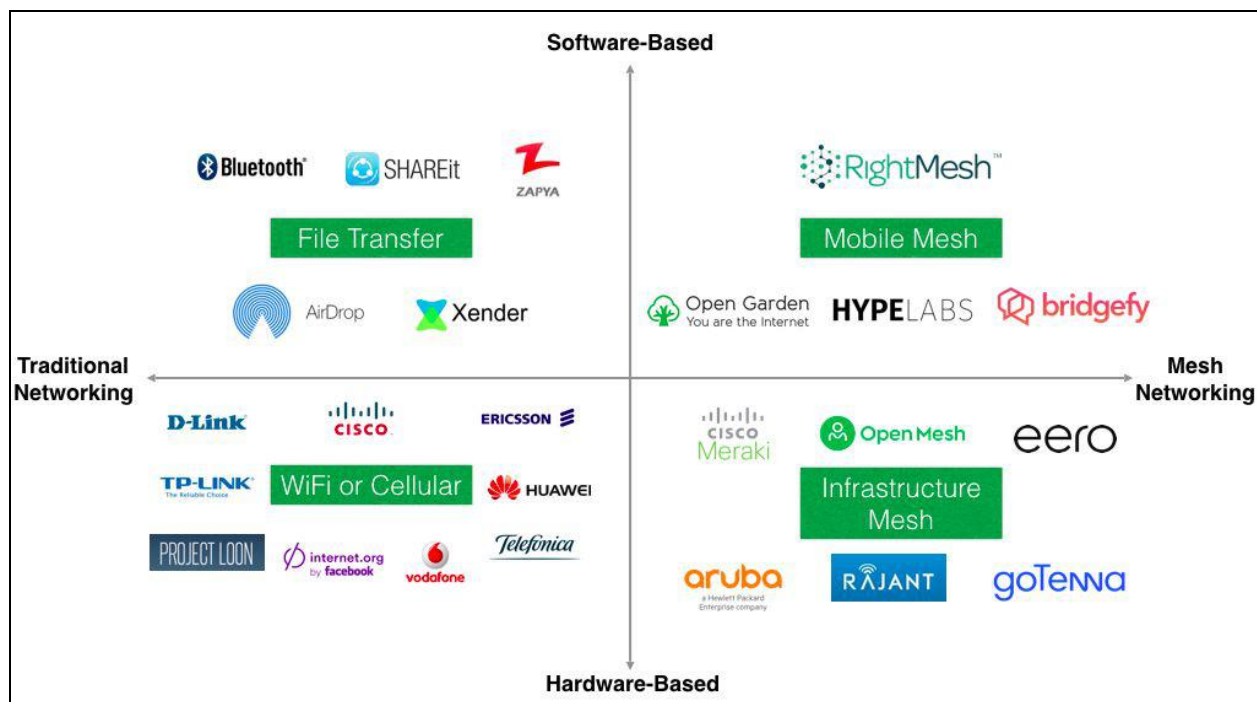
Software-Based

Bluetooth

SHAREit

ZAPYA

File Transfer

AirDrop

Xender

RightMesh™

Mobile Mesh

Open Garden
You are the Internet

HYPELABS

bridgefy

Traditional Networking

Mesh Networking

D-Link

CISCO

ERICSSON

TP-LINK
The Reliable Choice

WiFi or Cellular

HUAWEI

PROJECT LOON

internet.org by facebook

vodafone

Telefonica

CISCO Meraki

OpenMesh

eero

Infrastructure Mesh

aruba
a Hewlett Packard Enterprise company

RAJANT

goTenna

Hardware-Based